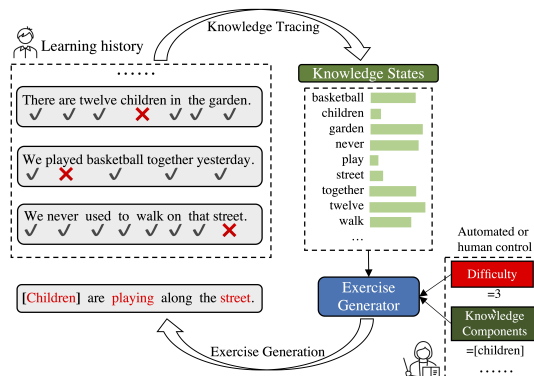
Learning history

Knowledge Tracing

Knowledge States

......

There are twelve children in the garden.

We played basketball together yesterday.

We never used to walk on that street.

basketball
children
garden
never
play
street
together
twelve
walk
...

Automated or human control

Difficulty
=3

Knowledge Components
=[children]
......

Exercise Generator

[Children] are playing along the street.

Exercise Generation